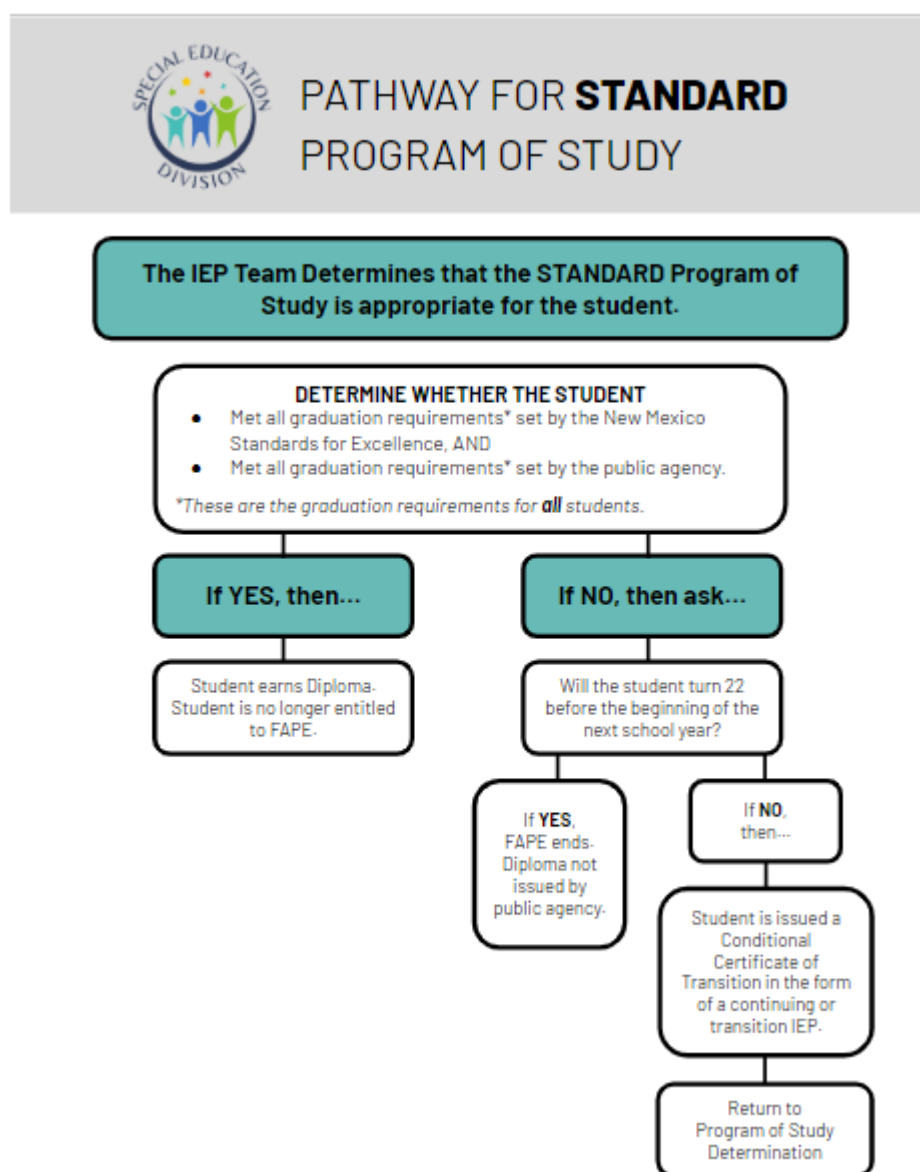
SPECIAL EDUCATION DIVISION

PATHWAY FOR **STANDARD** PROGRAM OF STUDY

The IEP Team Determines that the STANDARD Program of Study is appropriate for the student.

DETERMINE WHETHER THE STUDENT
- Met all graduation requirements* set by the New Mexico Standards for Excellence, AND
- Met all graduation requirements* set by the public agency.

*These are the graduation requirements for ***all*** students.

If YES, then...

Student earns Diploma. Student is no longer entitled to FAPE.

If NO, then ask...

Will the student turn 22 before the beginning of the next school year?

If **YES**, FAPE ends. Diploma not issued by public agency.

If **NO**, then...

Student is issued a Conditional Certificate of Transition in the form of a continuing or transition IEP.

Return to Program of Study Determination